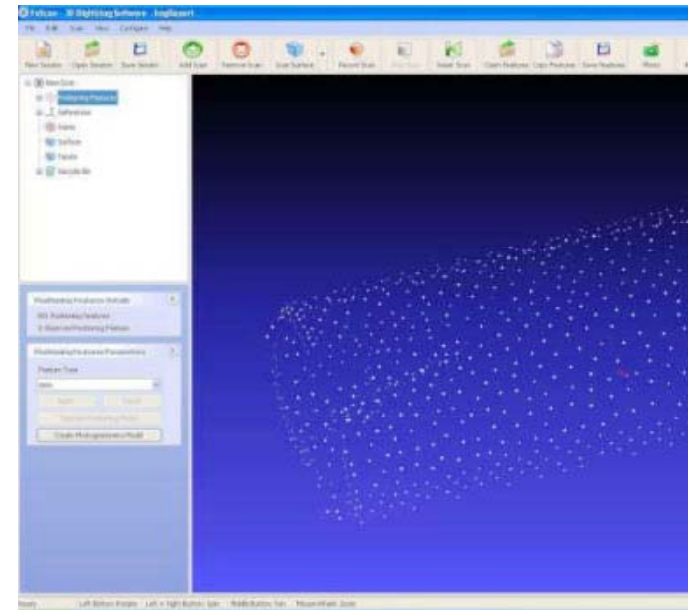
Exscan - 3D Digitizing Software - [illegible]

File Edit Scan View Configure Help

New Session Open Session Save Session Add Scan Remove Scan Scan Surface Record Scan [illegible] Insert Scan Clear Features Copy Features Save Features Photo

New Scan
Positioning Features
Reference
Frame
Surface
Facets
Sample file

Positioning Features Details
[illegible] Positioning Features
0 Observed Positioning Features

Positioning Features Parameters
Feature Type
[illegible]
Apply Cancel
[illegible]
Create Photogrammetric Model

Ready Left Button: Rotate Left + Right Button: Spin Middle Button: Pan Mouse Wheel: Zoom